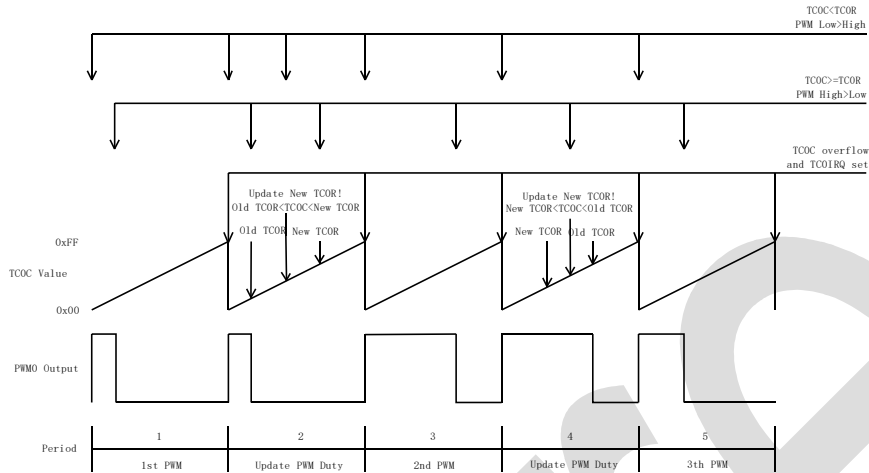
TCOC<TCOR
PWM Low>High

TCOC>=TCOR
PWM High>Low

TCOC overflow
and TCOIRQ set

Update New TCOR!
Old TCOR<TCOC<New TCOR

Update New TCOR!
New TCOR<TCOC<Old TCOR

0xFF

Old TCOR

New TCOR

New TCOR

Old TCOR

TCOC Value

0x00

PWM0 Output

Period

1

2

3

4

5

1st PWM

Update PWM Duty

2nd PWM

Update PWM Duty

3th PWM